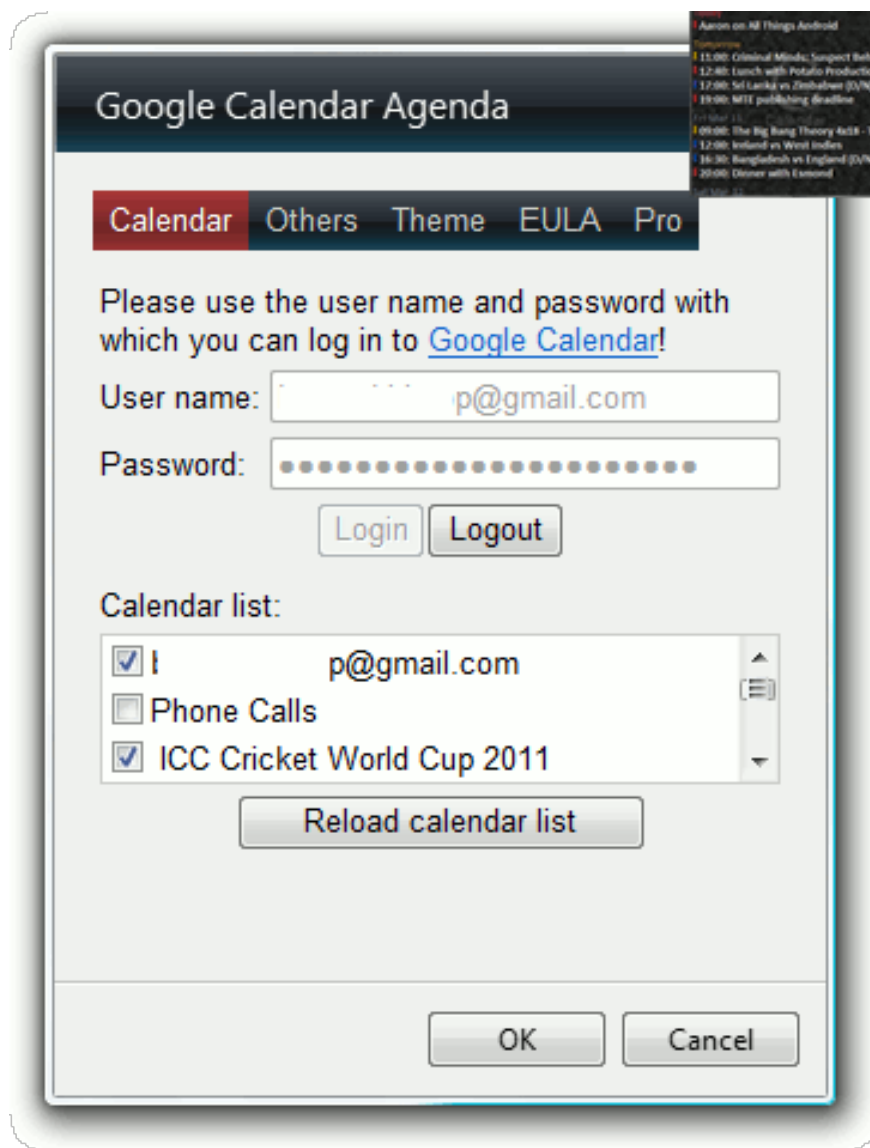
Aaron on All Things Android
Tomorrow
11:00: Criminal Minds: Suspect Beh
12:40: Lunch with Potato Producti
17:00: Sri Lanka vs Zimbabwe (D/N
19:00: MTE publishing deadline
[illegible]
09:00: The Big Bang Theory 4x18 -
12:00: Ireland vs West Indies
16:30: Bangladesh vs England (D/N
20:00: Dinner with Esmond

Google Calendar Agenda

Calendar Others Theme EULA Pro

Please use the user name and password with which you can log in to Google Calendar!

User name: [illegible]p@gmail.com

Password: ●●●●●●●●●●●●●●●●●●●●●

Login Logout

Calendar list:

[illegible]p@gmail.com
Phone Calls
ICC Cricket World Cup 2011

Reload calendar list

OK Cancel